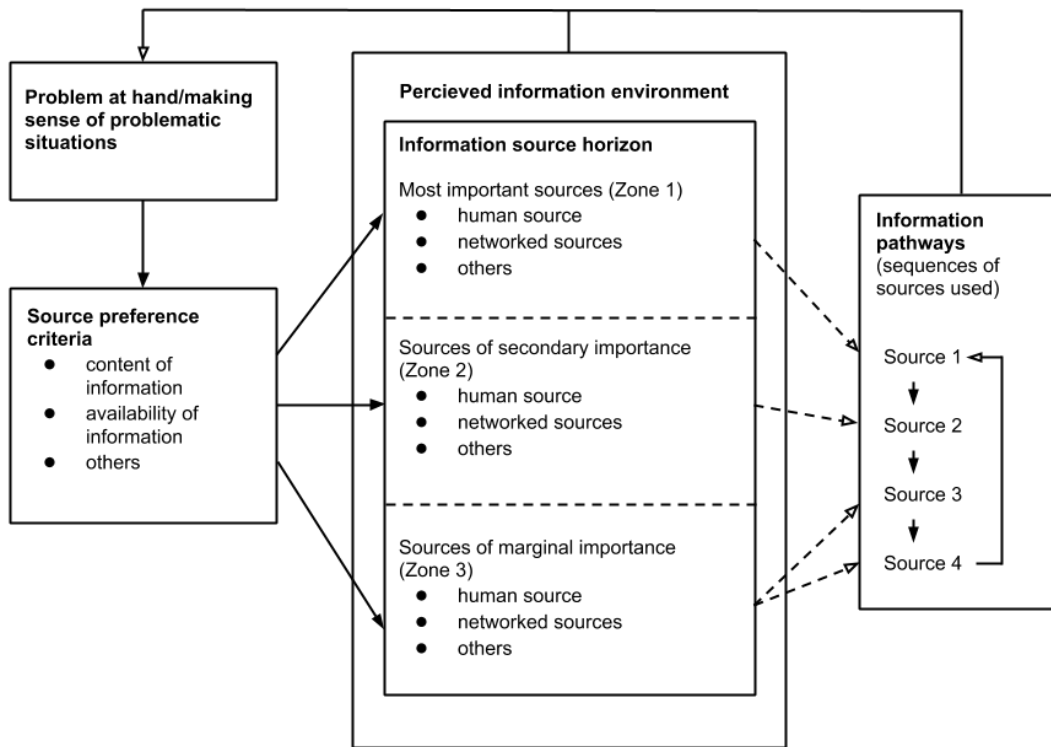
Problem at hand/making sense of problematic situations

Source preference criteria
- content of information
- availability of information
- others

Percieved information environment

Information source horizon

Most important sources (Zone 1)
- human source
- networked sources
- others

Sources of secondary importance (Zone 2)
- human source
- networked sources
- others

Sources of marginal importance (Zone 3)
- human source
- networked sources
- others

Information pathways (sequences of sources used)

Source 1

Source 2

Source 3

Source 4